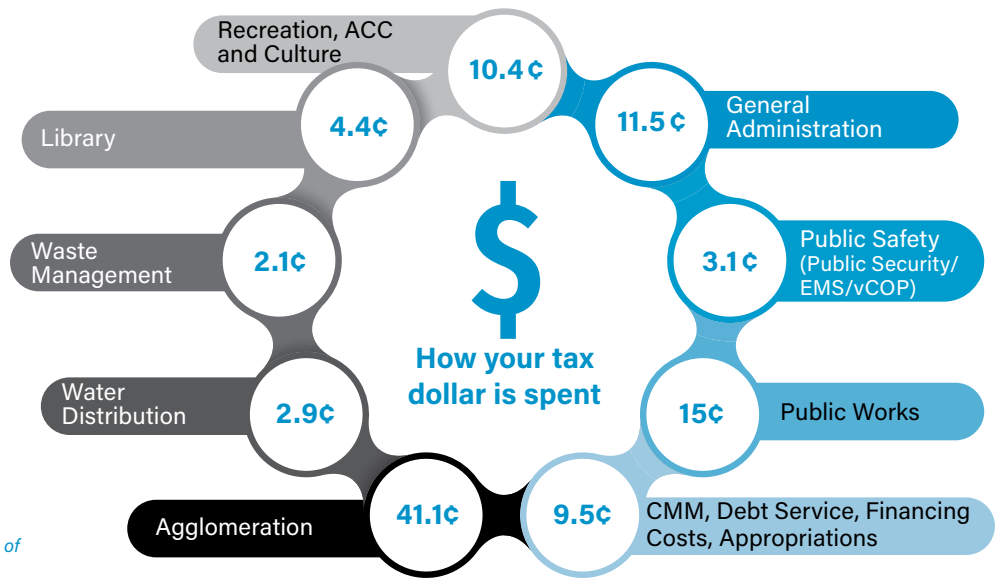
$

How your tax dollar is spent

Recreation, ACC and Culture 10.4¢

General Administration 11.5¢

Library 4.4¢

Public Safety (Public Security/ EMS/vCOP) 3.1¢

Waste Management 2.1¢

Public Works 15¢

Water Distribution 2.9¢

Agglomeration 41.1¢

CMM, Debt Service, Financing Costs, Appropriations 9.5¢

of